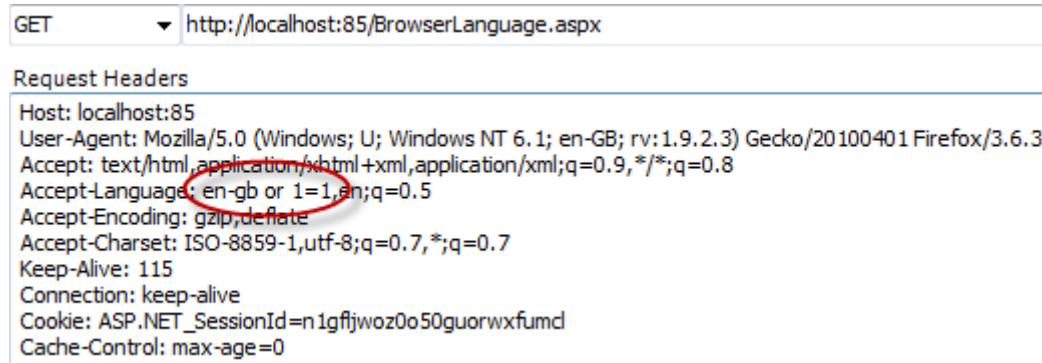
GET
http://localhost:85/BrowserLanguage.aspx

Request Headers

Host: localhost:85
User-Agent: Mozilla/5.0 (Windows; U; Windows NT 6.1; en-GB; rv:1.9.2.3) Gecko/20100401 Firefox/3.6.3
Accept: text/html,application/xhtml+xml,application/xml;q=0.9,*/*;q=0.8
Accept-Language: en-gb or 1=1,en;q=0.5
Accept-Encoding: gzip,deflate
Accept-Charset: ISO-8859-1,utf-8;q=0.7,*;q=0.7
Keep-Alive: 115
Connection: keep-alive
Cookie: ASP.NET_SessionId=n1gfljwoz0o50guorwxfumcl
Cache-Control: max-age=0